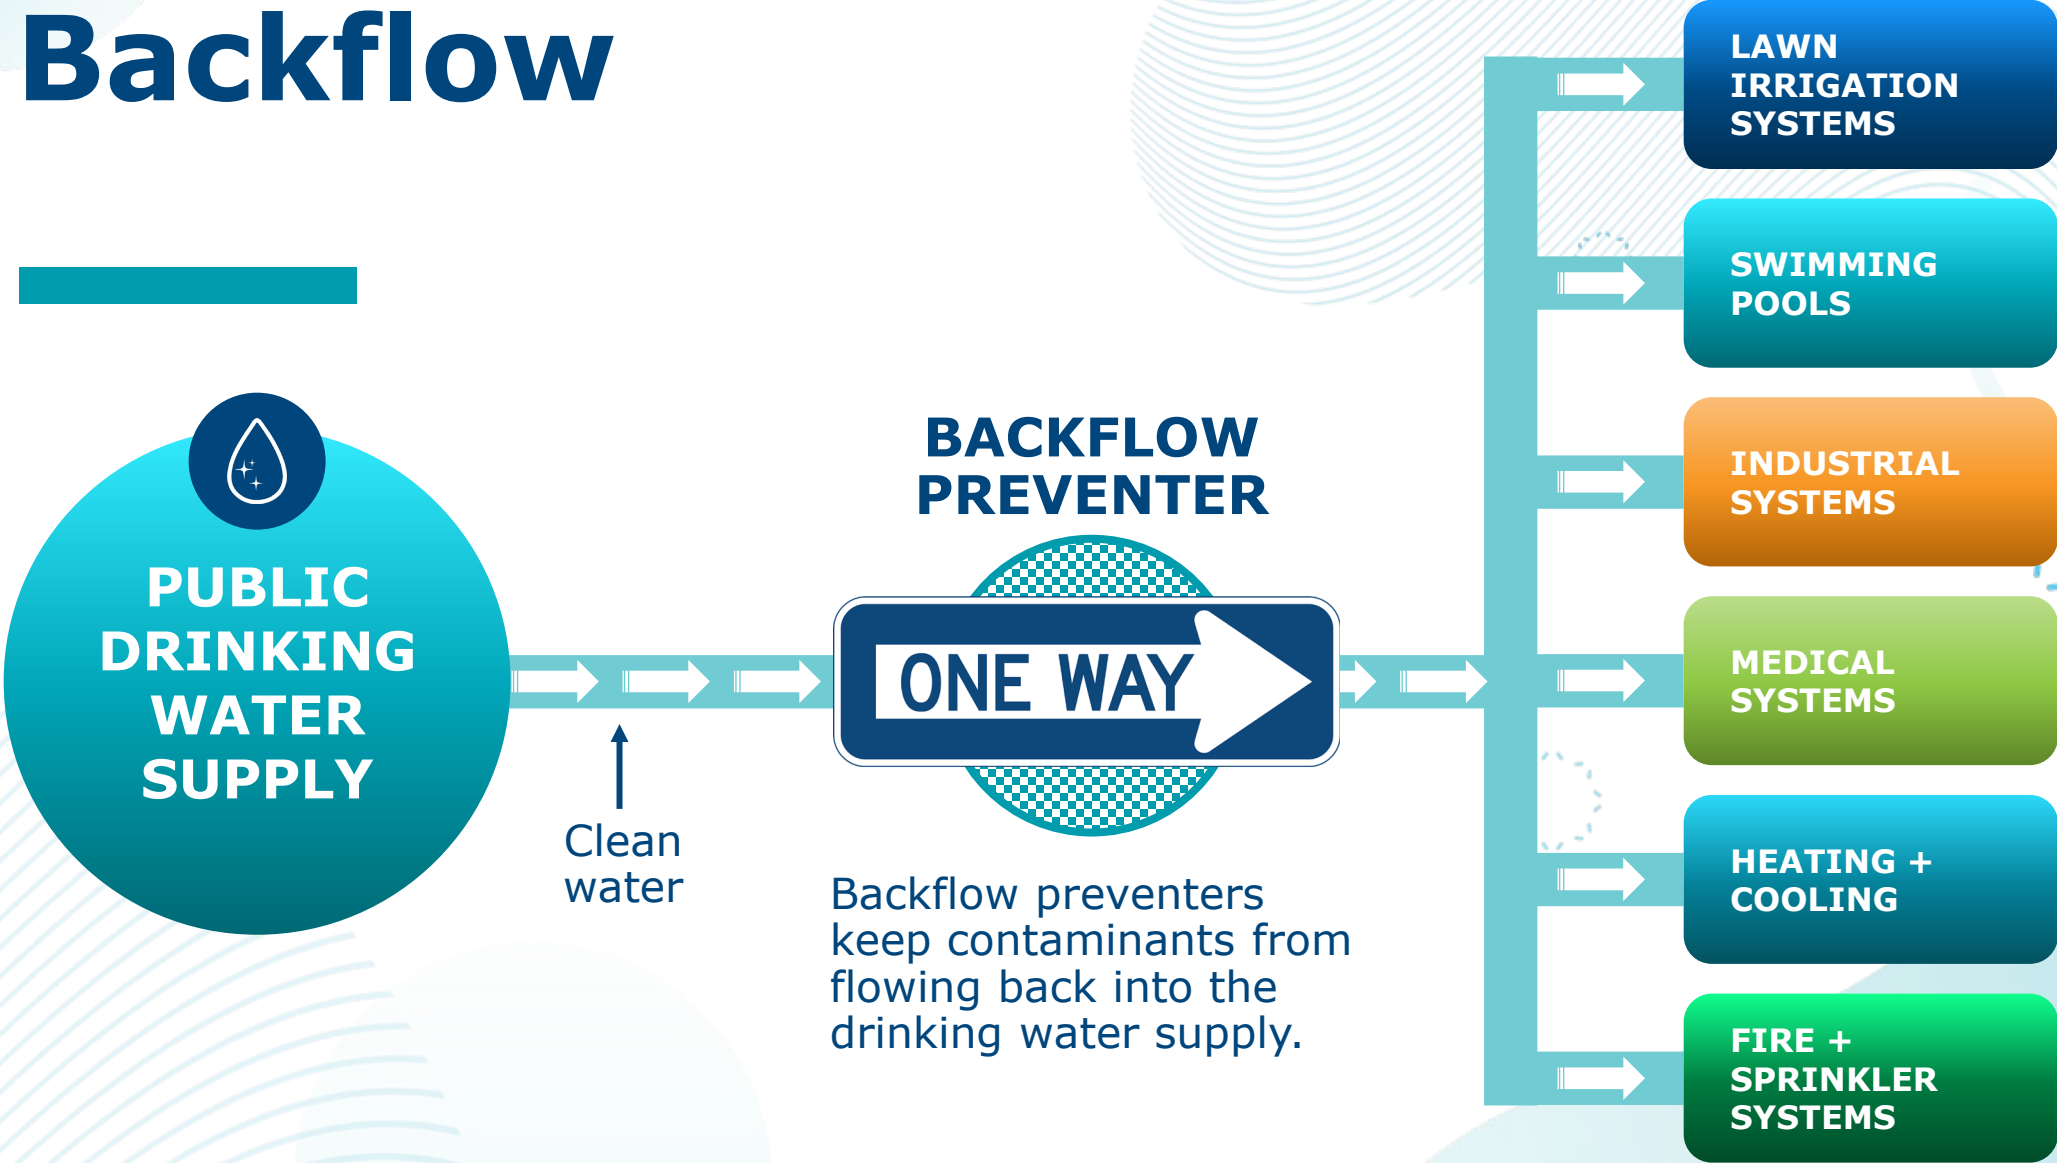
Backflow

PUBLIC DRINKING WATER SUPPLY

Clean water

BACKFLOW PREVENTER

ONE WAY

Backflow preventers keep contaminants from flowing back into the drinking water supply.

LAWN IRRIGATION SYSTEMS

SWIMMING POOLS

INDUSTRIAL SYSTEMS

MEDICAL SYSTEMS

HEATING + COOLING

FIRE + SPRINKLER SYSTEMS